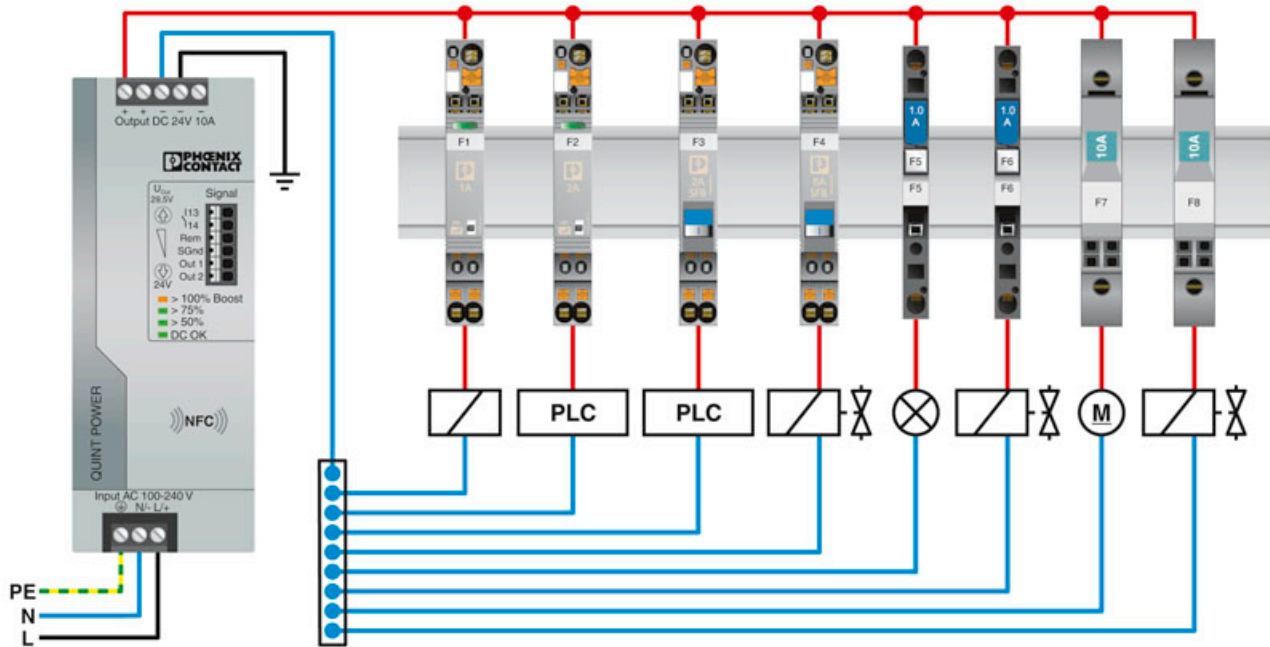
+ + – – –
Output DC 24V 10A

PHOENIX CONTACT

$U_{Out}$ 28.5V
Signal
13
14
Rem
SGnd
Out 1
Out 2
24V

> 100% Boost
> 75%
> 50%
DC OK

QUINT POWER

NFC

Input AC 100-240 V
N/- L/+

PE
N
L

F1
1A

F2
2A

F3
2A
SFB

F4
6A
SFB

1.0 A
F5
F5

1.0 A
F6
F6

10A
F7

10A
F8

PLC

PLC

M